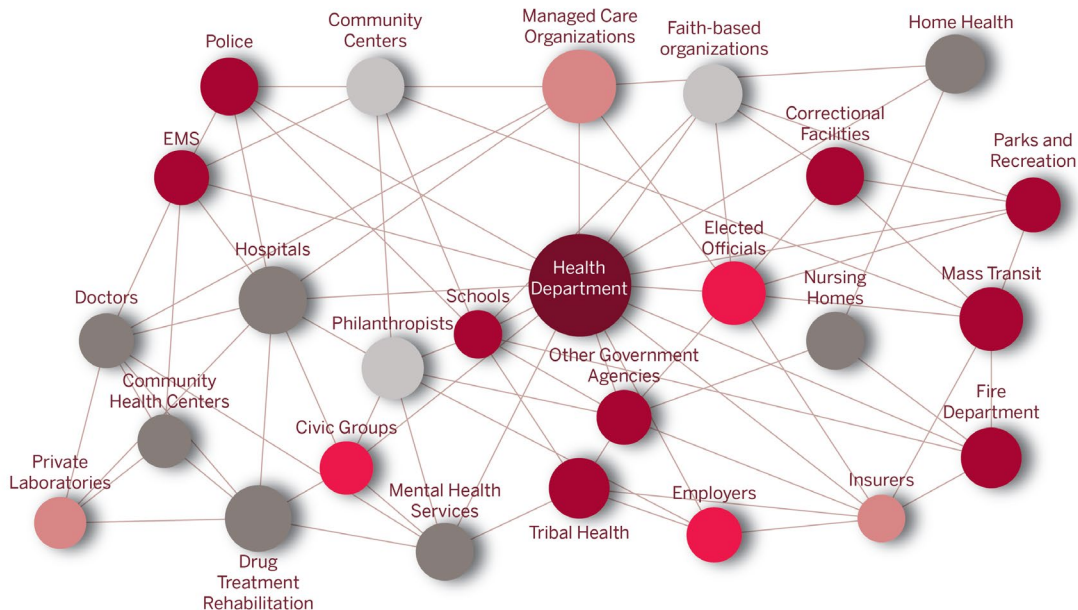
Police
Community Centers
Managed Care Organizations
Faith-based organizations
Home Health
Correctional Facilities
Parks and Recreation
EMS
Elected Officials
Hospitals
Health Department
Nursing Homes
Mass Transit
Doctors
Schools
Philanthropists
Other Government Agencies
Community Health Centers
Fire Department
Civic Groups
Private Laboratories
Mental Health Services
Insurers
Employers
Tribal Health
Drug Treatment Rehabilitation